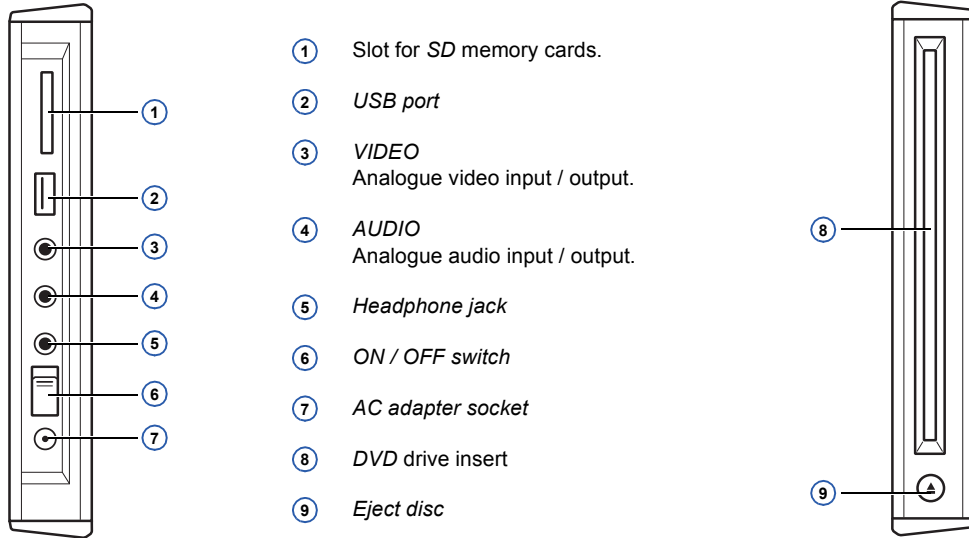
1
2
3
4
5
6
7

1 Slot for *SD* memory cards.

2 *USB port*

3 *VIDEO*
Analogue video input / output.

4 *AUDIO*
Analogue audio input / output.

5 *Headphone jack*

6 *ON / OFF switch*

7 *AC adapter socket*

8 *DVD* drive insert

9 *Eject disc*

8

9